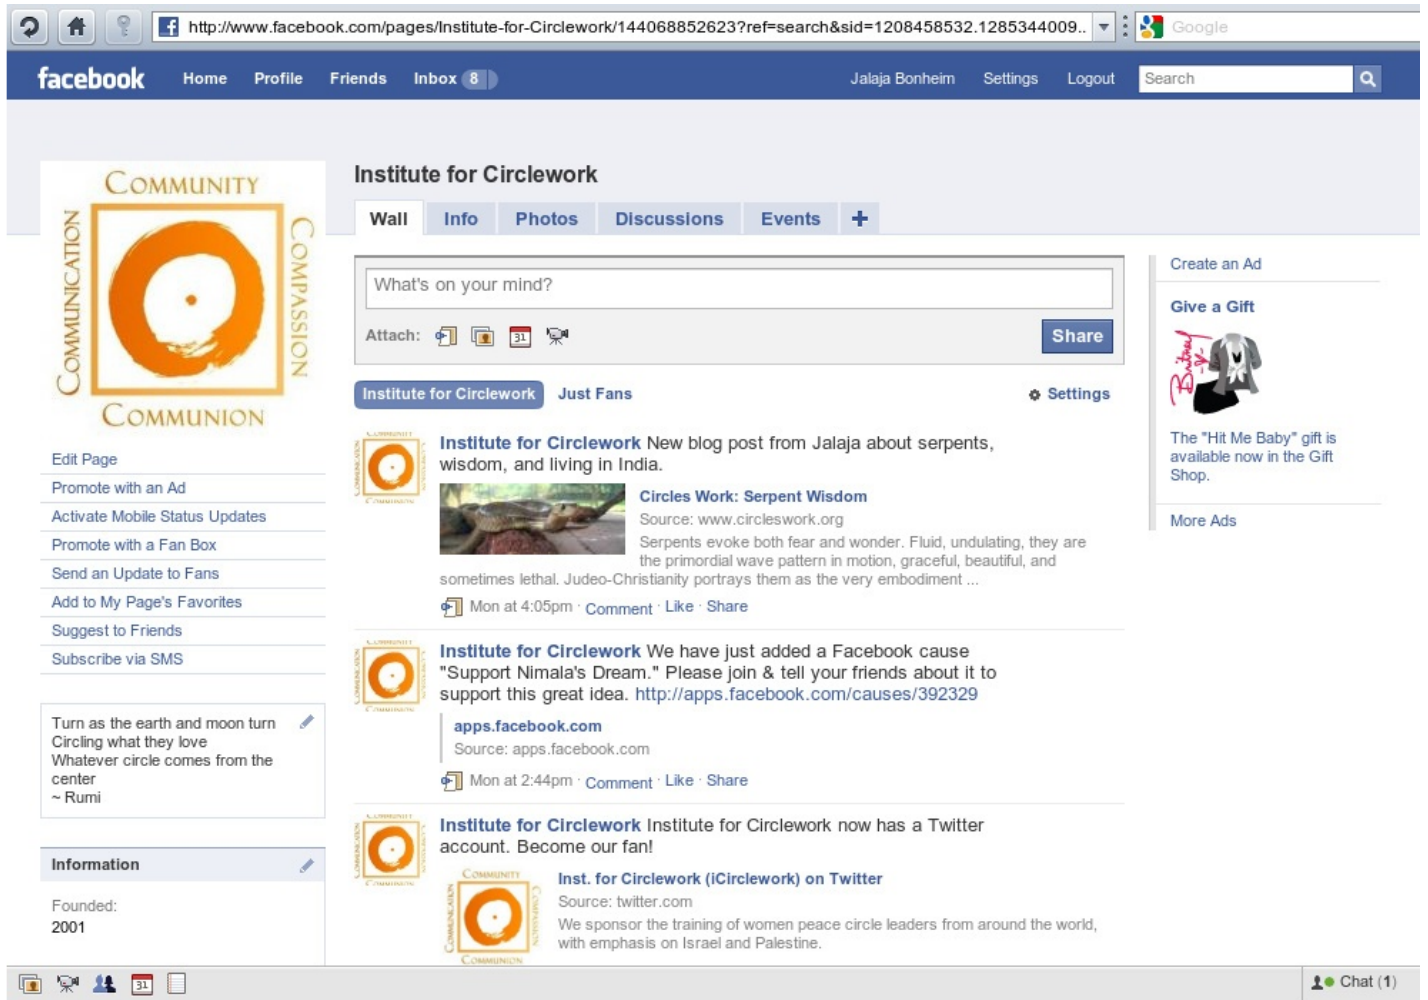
http://www.facebook.com/pages/Institute-for-Circlework/144068852623?ref=search&sid=1208458532.1285344009..

Google

facebook Home Profile Friends Inbox 8

Jalaja Bonheim Settings Logout Search

COMMUNITY COMMUNICATION COMPASSION COMMUNION

Edit Page
Promote with an Ad
Activate Mobile Status Updates
Promote with a Fan Box
Send an Update to Fans
Add to My Page's Favorites
Suggest to Friends
Subscribe via SMS

Turn as the earth and moon turn
Circling what they love
Whatever circle comes from the center
~ Rumi

Information

Founded:
2001

Institute for Circlework

Wall Info Photos Discussions Events +

What's on your mind?

Attach: 31

Share

Institute for Circlework Just Fans Settings

Institute for Circlework New blog post from Jalaja about serpents, wisdom, and living in India.

Circles Work: Serpent Wisdom
Source: www.circleswork.org
Serpents evoke both fear and wonder. Fluid, undulating, they are the primordial wave pattern in motion, graceful, beautiful, and sometimes lethal. Judeo-Christianity portrays them as the very embodiment ...

Mon at 4:05pm · Comment · Like · Share

Institute for Circlework We have just added a Facebook cause "Support Nimala's Dream." Please join & tell your friends about it to support this great idea. http://apps.facebook.com/causes/392329

apps.facebook.com
Source: apps.facebook.com

Mon at 2:44pm · Comment · Like · Share

Institute for Circlework Institute for Circlework now has a Twitter account. Become our fan!

Inst. for Circlework (iCirclework) on Twitter
Source: twitter.com
We sponsor the training of women peace circle leaders from around the world, with emphasis on Israel and Palestine.

Create an Ad

Give a Gift

The "Hit Me Baby" gift is available now in the Gift Shop.

More Ads

31

Chat (1)